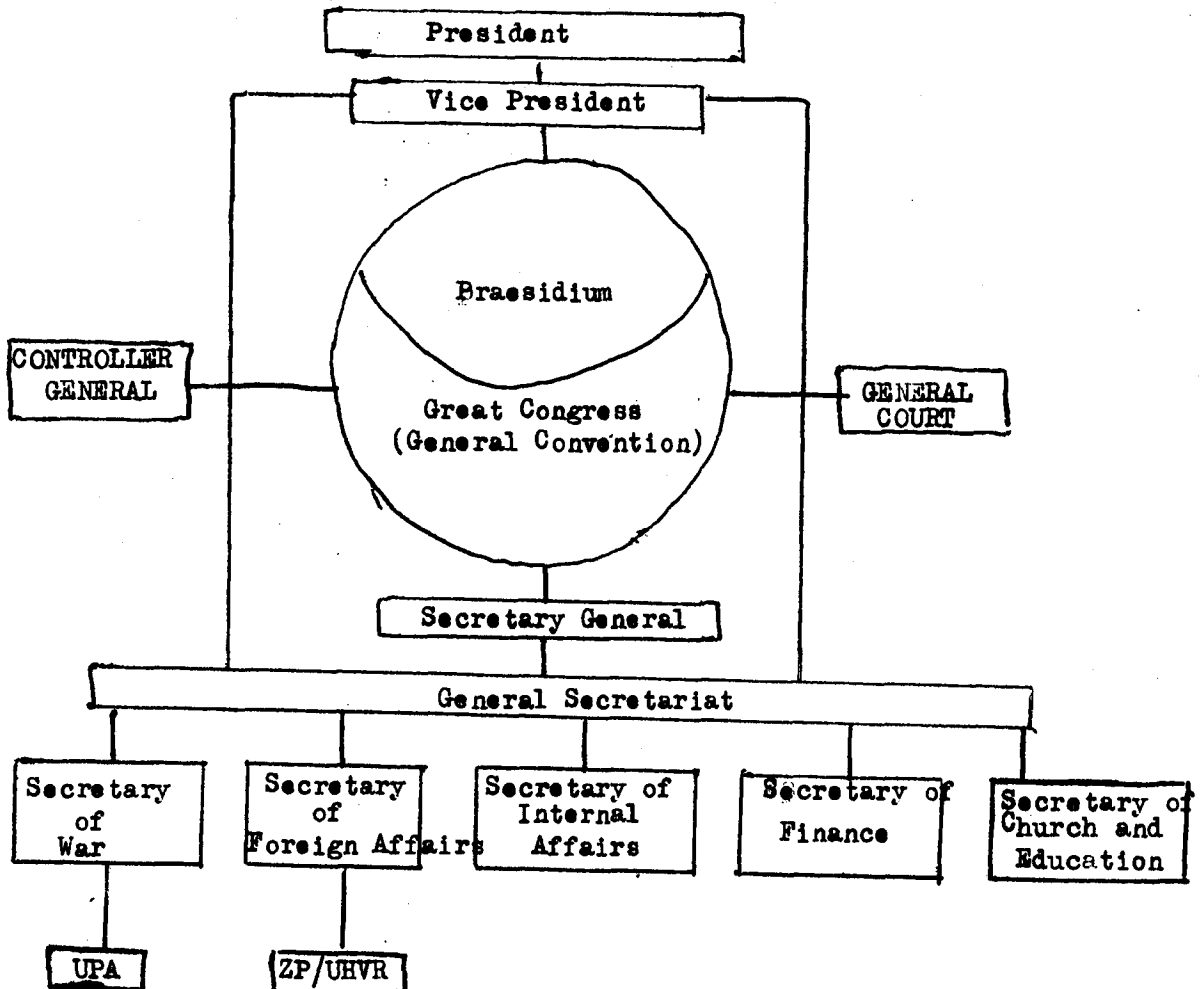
President

Vice President

Braesidium

Great Congress (General Convention)

CONTROLLER GENERAL

GENERAL COURT

Secretary General

General Secretariat

Secretary of War

Secretary of Foreign Affairs

Secretary of Internal Affairs

Secretary of Finance

Secretary of Church and Education

UPA

ZP/UHVR